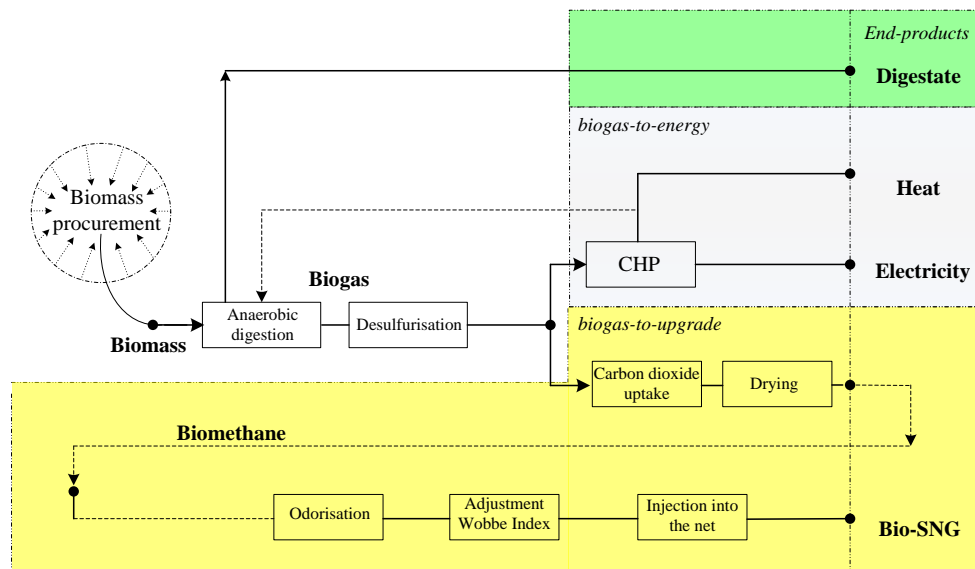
End-products

Digestate

biogas-to-energy

Heat

Biomass procurement

CHP

Electricity

Biogas

Anaerobic digestion

Desulfurisation

biogas-to-upgrade

Biomass

Carbon dioxide uptake

Drying

Biomethane

Odorisation

Adjustment Wobbe Index

Injection into the net

Bio-SNG